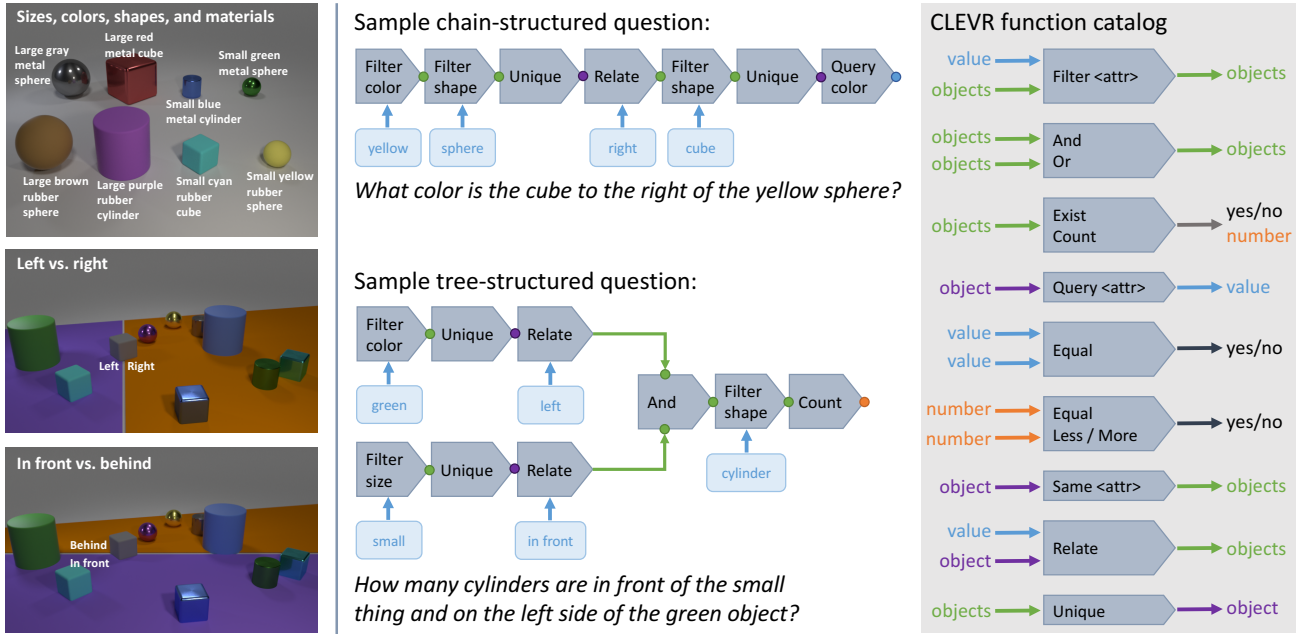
Sizes, colors, shapes, and materials

Large gray metal sphere

Large red metal cube

Small green metal sphere

Small blue metal cylinder

Large brown rubber sphere

Large purple rubber cylinder

Small cyan rubber cube

Small yellow rubber sphere

Left vs. right

Left

Right

In front vs. behind

Behind

In front

Sample chain-structured question:

Filter color

Filter shape

Unique

Relate

Filter shape

Unique

Query color

yellow

sphere

right

cube

What color is the cube to the right of the yellow sphere?

Sample tree-structured question:

Filter color

Unique

Relate

green

left

And

Filter shape

Count

cylinder

Filter size

Unique

Relate

small

in front

How many cylinders are in front of the small thing and on the left side of the green object?

CLEVR function catalog

value

objects

Filter <attr>

objects

objects

objects

And
Or

objects

objects

Exist
Count

yes/no
number

object

Query <attr>

value

value

value

Equal

yes/no

number

number

Equal
Less / More

yes/no

object

Same <attr>

objects

value

object

Relate

objects

objects

Unique

object